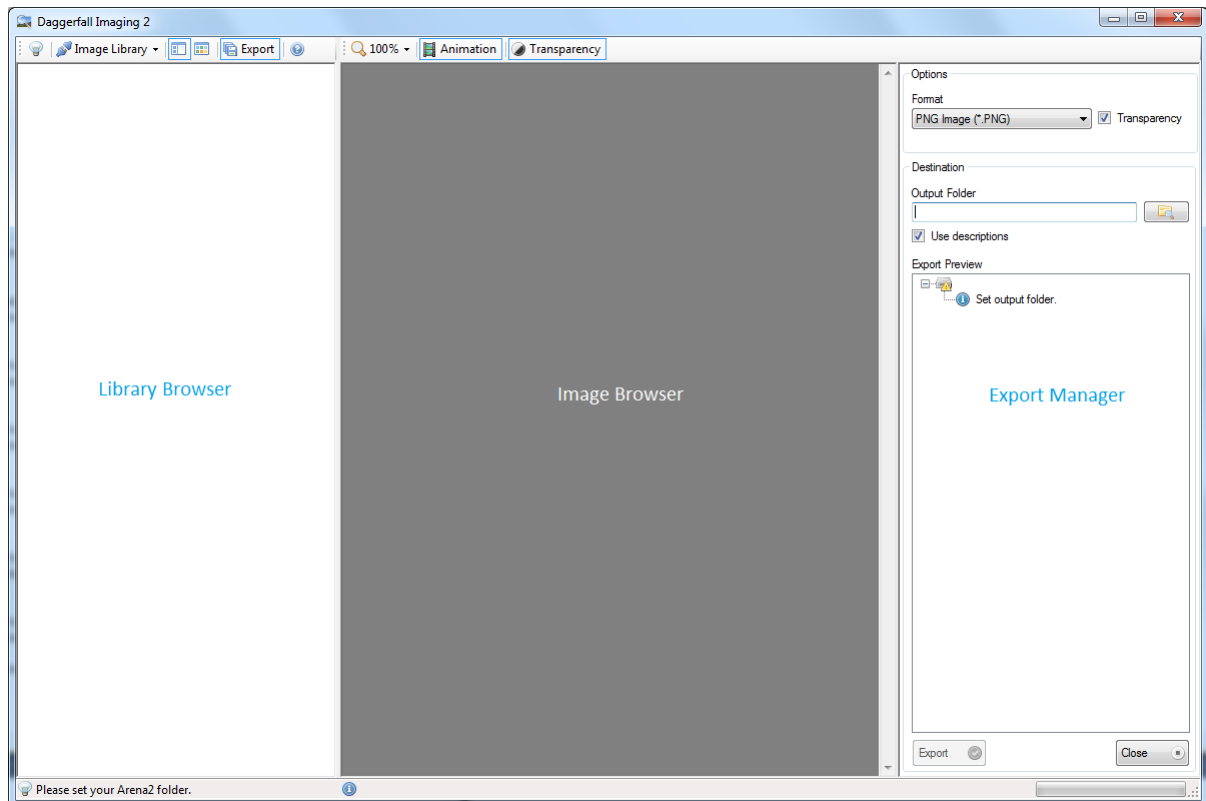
Daggerfall Imaging 2

Image Library

Export

100%

Animation

Transparency

Options

Format

PNG Image (*.PNG)

Transparency

Destination

Output Folder

Use descriptions

Export Preview

Set output folder.

Library Browser

Image Browser

Export Manager

Export

Close

Please set your Arena2 folder.